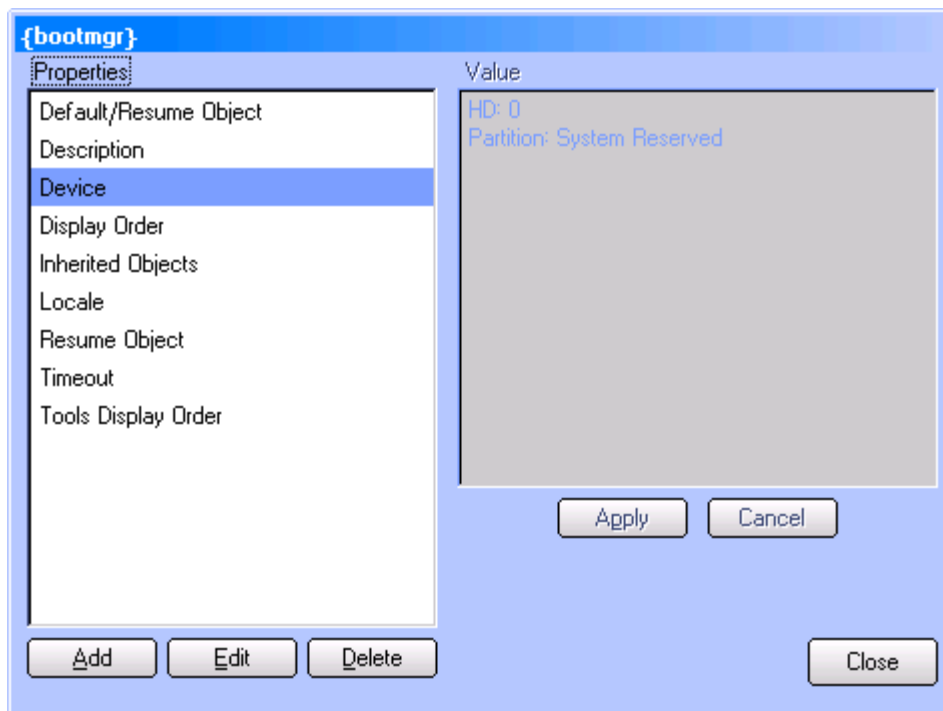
{bootmgr}

Properties

Default/Resume Object
Description
Device
Display Order
Inherited Objects
Locale
Resume Object
Timeout
Tools Display Order

Value

HD: 0
Partition: System Reserved

Apply
Cancel

Add
Edit
Delete

Close